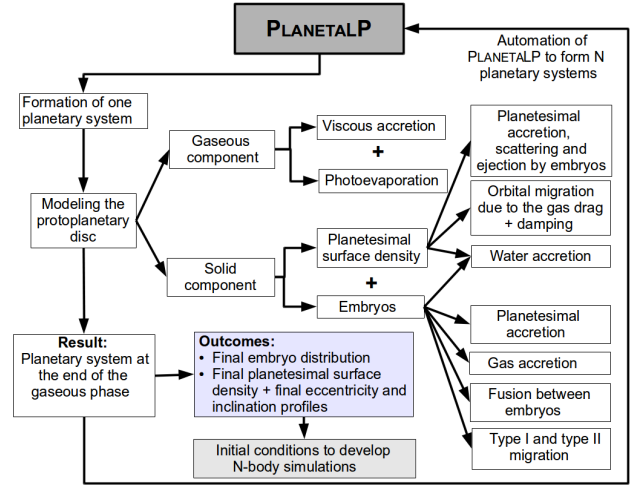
PLANETALP

Automation of PLANETALP to form N planetary systems

Formation of one planetary system

Modeling the protoplanetary disc

Gaseous component

Viscous accretion

+

Photoevaporation

Solid component

Planetesimal surface density

+

Embryos

Planetesimal accretion, scattering and ejection by embryos

Orbital migration due to the gas drag + damping

Water accretion

Planetesimal accretion

Gas accretion

Fusion between embryos

Type I and type II migration

Result:
Planetary system at the end of the gaseous phase

Outcomes:
• Final embryo distribution
• Final planetesimal surface density + final eccentricity and inclination profiles

Initial conditions to develop N-body simulations